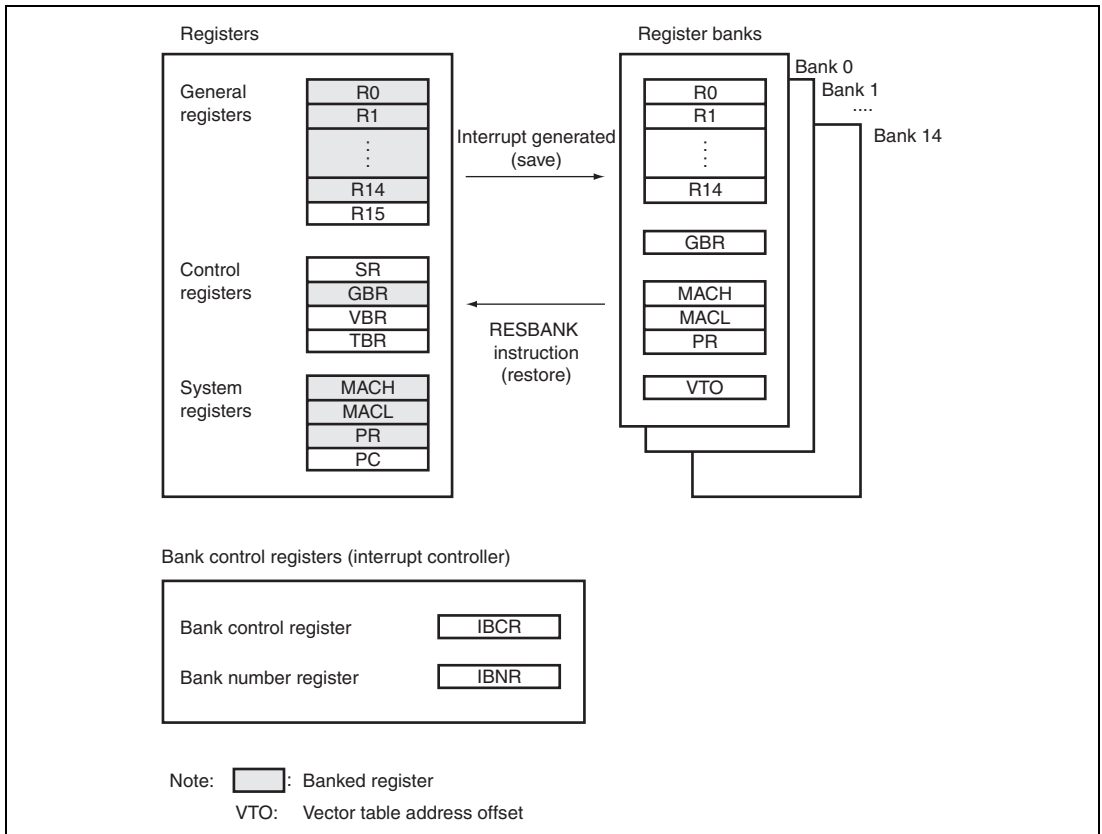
Registers

General registers
R0
R1
⋮
R14
R15

Control registers
SR
GBR
VBR
TBR

System registers
MACH
MACL
PR
PC

Interrupt generated (save)

RESBANK instruction (restore)

Register banks
Bank 0
Bank 1
....
Bank 14

R0
R1
⋮
R14

GBR

MACH
MACL
PR

VTO

Bank control registers (interrupt controller)

Bank control register IBCR

Bank number register IBNR

Note: : Banked register
VTO: Vector table address offset